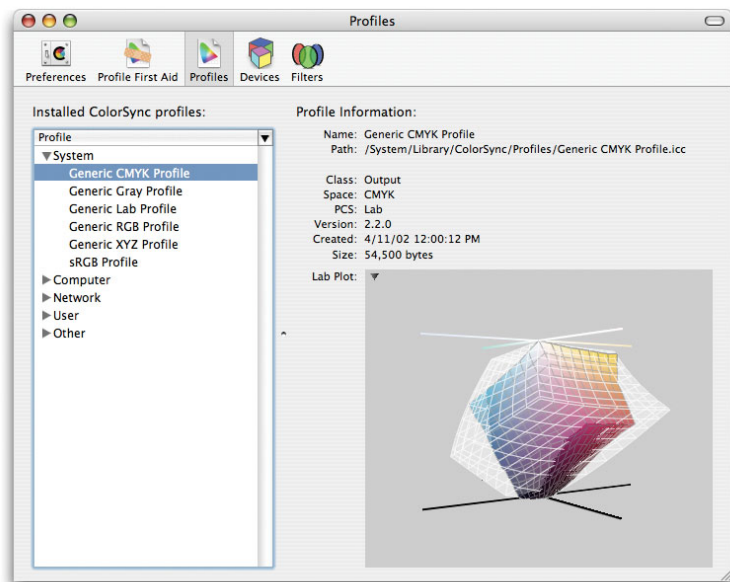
Profiles

Preferences Profile First Aid Profiles Devices Filters

Installed ColorSync profiles:

Profile

▼System
Generic CMYK Profile
Generic Gray Profile
Generic Lab Profile
Generic RGB Profile
Generic XYZ Profile
sRGB Profile
▶Computer
▶Network
▶User
▶Other

Profile Information:

Name: Generic CMYK Profile
Path: /System/Library/ColorSync/Profiles/Generic CMYK Profile.icc

Class: Output
Space: CMYK
PCS: Lab
Version: 2.2.0
Created: 4/11/02 12:00:12 PM
Size: 54,500 bytes
Lab Plot: